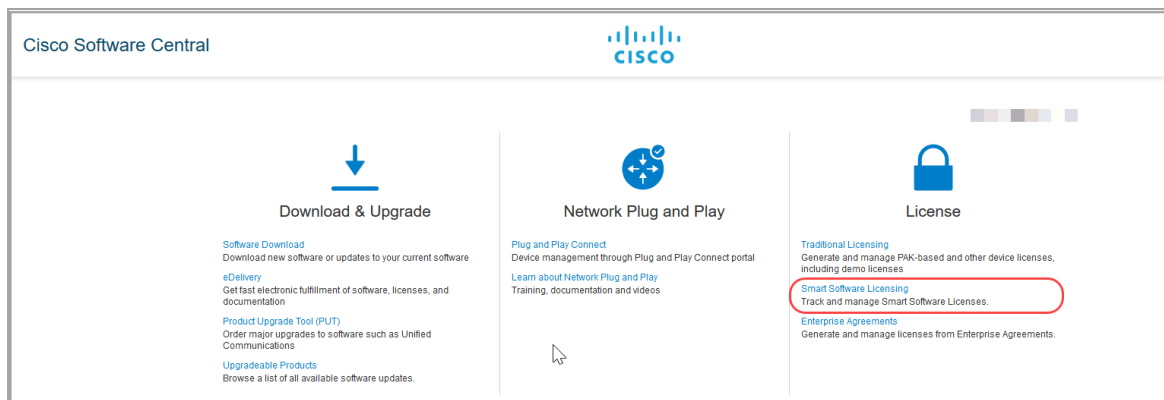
Cisco Software Central

CISCO

Download & Upgrade

Software Download
Download new software or updates to your current software

eDelivery
Get fast electronic fulfillment of software, licenses, and documentation

Product Upgrade Tool (PUT)
Order major upgrades to software such as Unified Communications

Upgradeable Products
Browse a list of all available software updates.

Network Plug and Play

Plug and Play Connect
Device management through Plug and Play Connect portal

Learn about Network Plug and Play
Training, documentation and videos

License

Traditional Licensing
Generate and manage PAK-based and other device licenses, including demo licenses

Smart Software Licensing
Track and manage Smart Software Licenses.

Enterprise Agreements
Generate and manage licenses from Enterprise Agreements.